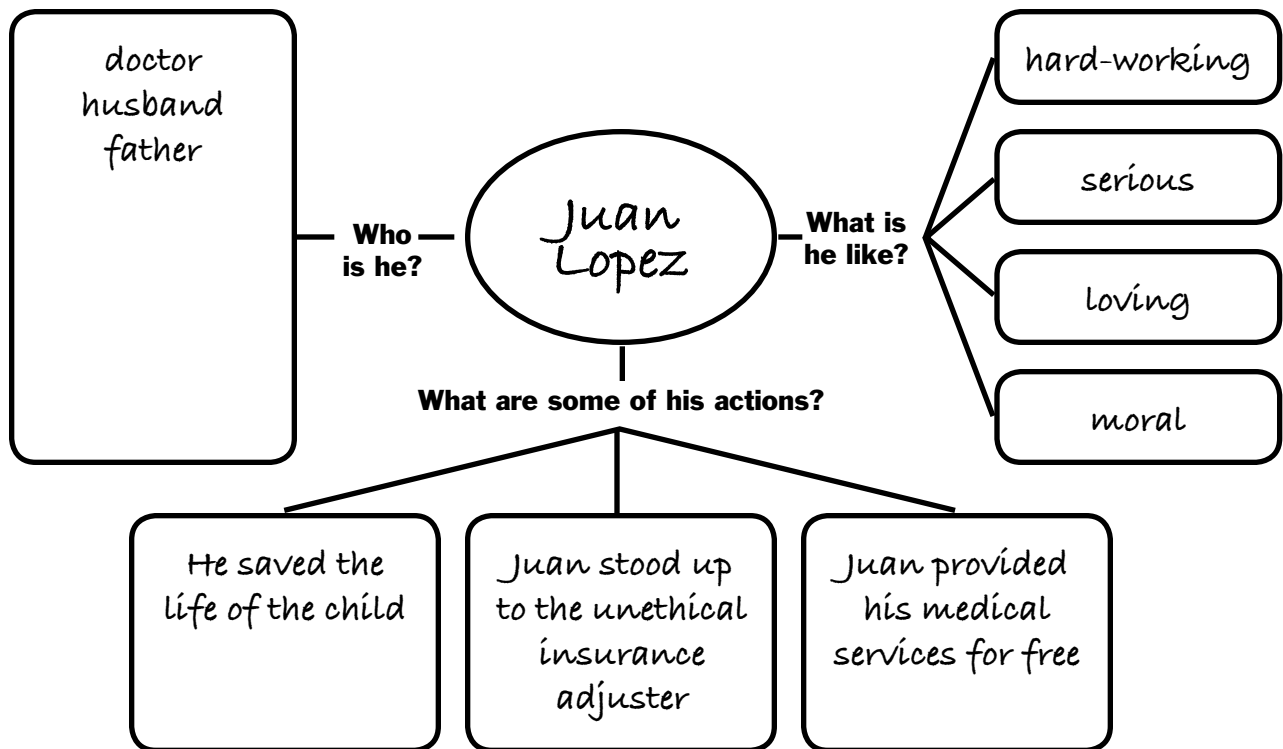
doctor
husband
father

Who is he?

Juan Lopez

What is he like?

hard-working

serious

loving

moral

What are some of his actions?

He saved the life of the child

Juan stood up to the unethical insurance adjuster

Juan provided his medical services for free